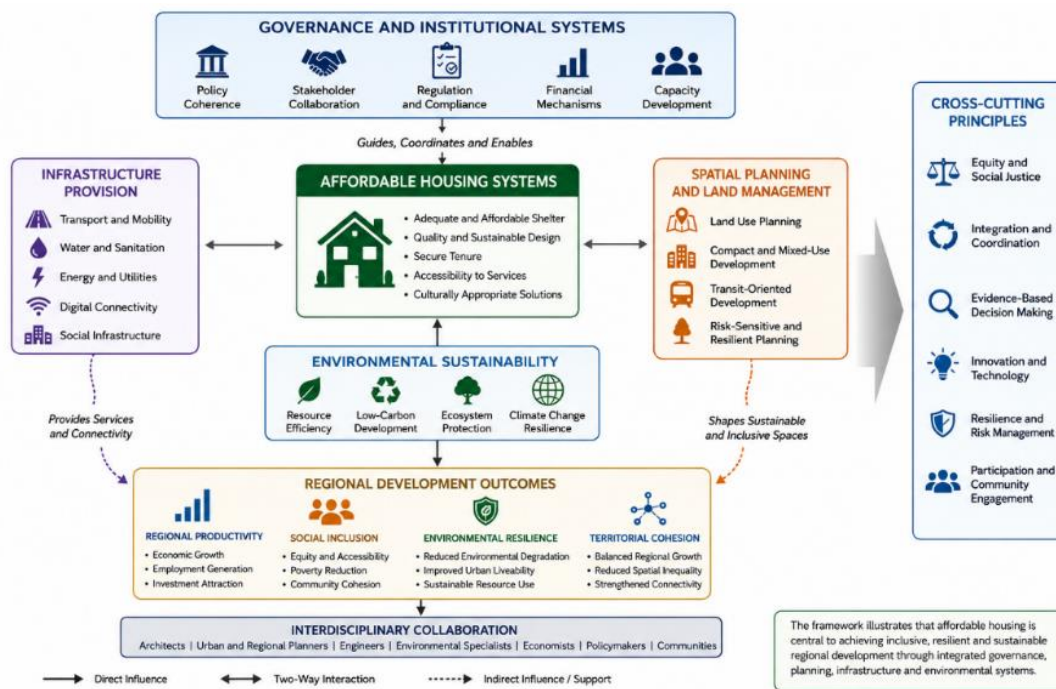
GOVERNANCE AND INSTITUTIONAL SYSTEMS

Policy Coherence | Stakeholder Collaboration | Regulation and Compliance | Financial Mechanisms | Capacity Development

Guides, Coordinates and Enables

INFRASTRUCTURE PROVISION
Transport and Mobility
Water and Sanitation
Energy and Utilities
Digital Connectivity
Social Infrastructure

AFFORDABLE HOUSING SYSTEMS
• Adequate and Affordable Shelter
• Quality and Sustainable Design
• Secure Tenure
• Accessibility to Services
• Culturally Appropriate Solutions

SPATIAL PLANNING AND LAND MANAGEMENT
Land Use Planning
Compact and Mixed-Use Development
Transit-Oriented Development
Risk-Sensitive and Resilient Planning

CROSS-CUTTING PRINCIPLES
Equity and Social Justice
Integration and Coordination
Evidence-Based Decision Making
Innovation and Technology
Resilience and Risk Management
Participation and Community Engagement

ENVIRONMENTAL SUSTAINABILITY
Resource Efficiency | Low-Carbon Development | Ecosystem Protection | Climate Change Resilience

Provides Services and Connectivity

Shapes Sustainable and Inclusive Spaces

REGIONAL DEVELOPMENT OUTCOMES

REGIONAL PRODUCTIVITY
• Economic Growth
• Employment Generation
• Investment Attraction

SOCIAL INCLUSION
• Equity and Accessibility
• Poverty Reduction
• Community Cohesion

ENVIRONMENTAL RESILIENCE
• Reduced Environmental Degradation
• Improved Urban Liveability
• Sustainable Resource Use

TERRITORIAL COHESION
• Balanced Regional Growth
• Reduced Spatial Inequality
• Strengthened Connectivity

INTERDISCIPLINARY COLLABORATION
Architects | Urban and Regional Planners | Engineers | Environmental Specialists | Economists | Policymakers | Communities

The framework illustrates that affordable housing is central to achieving inclusive, resilient and sustainable regional development through integrated governance, planning, infrastructure and environmental systems.

Direct Influence
Two-Way Interaction
Indirect Influence / Support